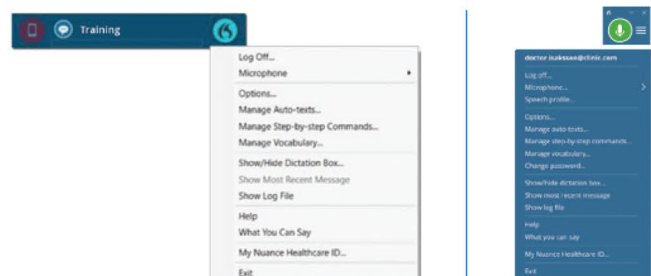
Training

Log Off...
Microphone
Options...
Manage Auto-texts...
Manage Step-by-step Commands...
Manage Vocabulary...
Show/Hide Dictation Box...
Show Most Recent Message
Show Log File
Help
What You Can Say
My Nuance Healthcare ID...
Exit

doctor.isaksson@clinic.com
Log off...
Microphone...
Speech profile...
Options...
Manage auto-texts...
Manage step-by-step commands...
Manage vocabulary...
Change password...
Show/hide dictation box...
Show most recent message
Show log file
Help
What you can say
My Nuance Healthcare ID...
Exit